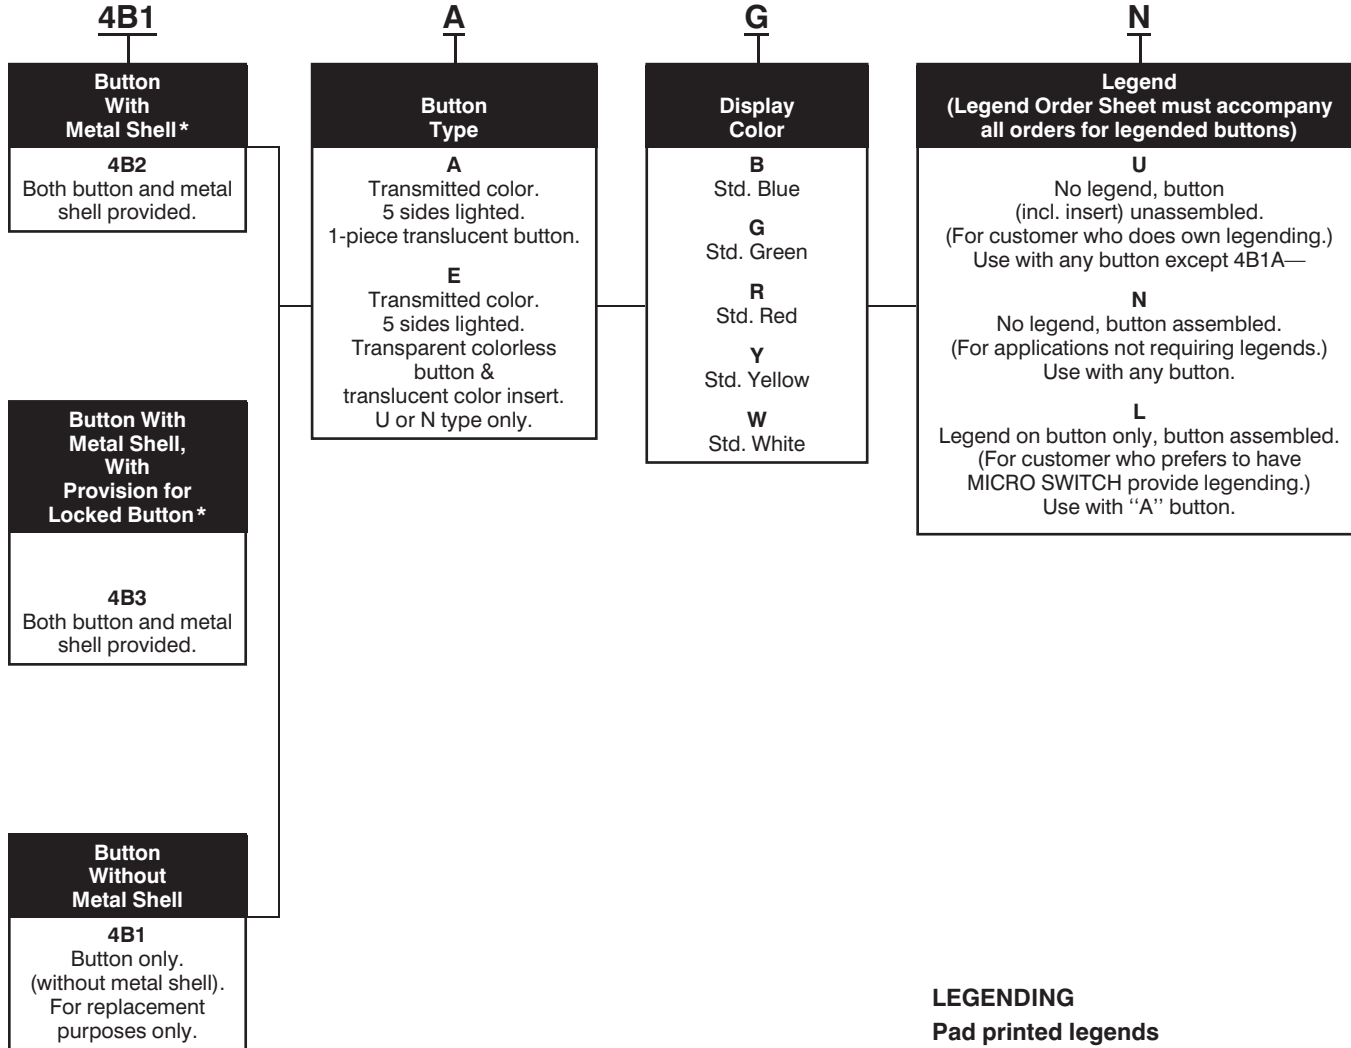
4B1

A

G

N

Button With Metal Shell*

4B2
Both button and metal shell provided.

Button With Metal Shell, With Provision for Locked Button*

4B3
Both button and metal shell provided.

Button Without Metal Shell

4B1
Button only. (without metal shell). For replacement purposes only.

Button Type

A
Transmitted color. 5 sides lighted. 1-piece translucent button.

E
Transmitted color. 5 sides lighted. Transparent colorless button & translucent color insert. U or N type only.

Display Color

B
Std. Blue

G
Std. Green

R
Std. Red

Y
Std. Yellow

W
Std. White

Legend (Legend Order Sheet must accompany all orders for legended buttons)

U
No legend, button (incl. insert) unassembled. (For customer who does own legending.) Use with any button except 4B1A—

N
No legend, button assembled. (For applications not requiring legends.) Use with any button.

L
Legend on button only, button assembled. (For customer who prefers to have MICRO SWITCH provide legending.) Use with ''A'' button.

LEGENDING
Pad printed legends